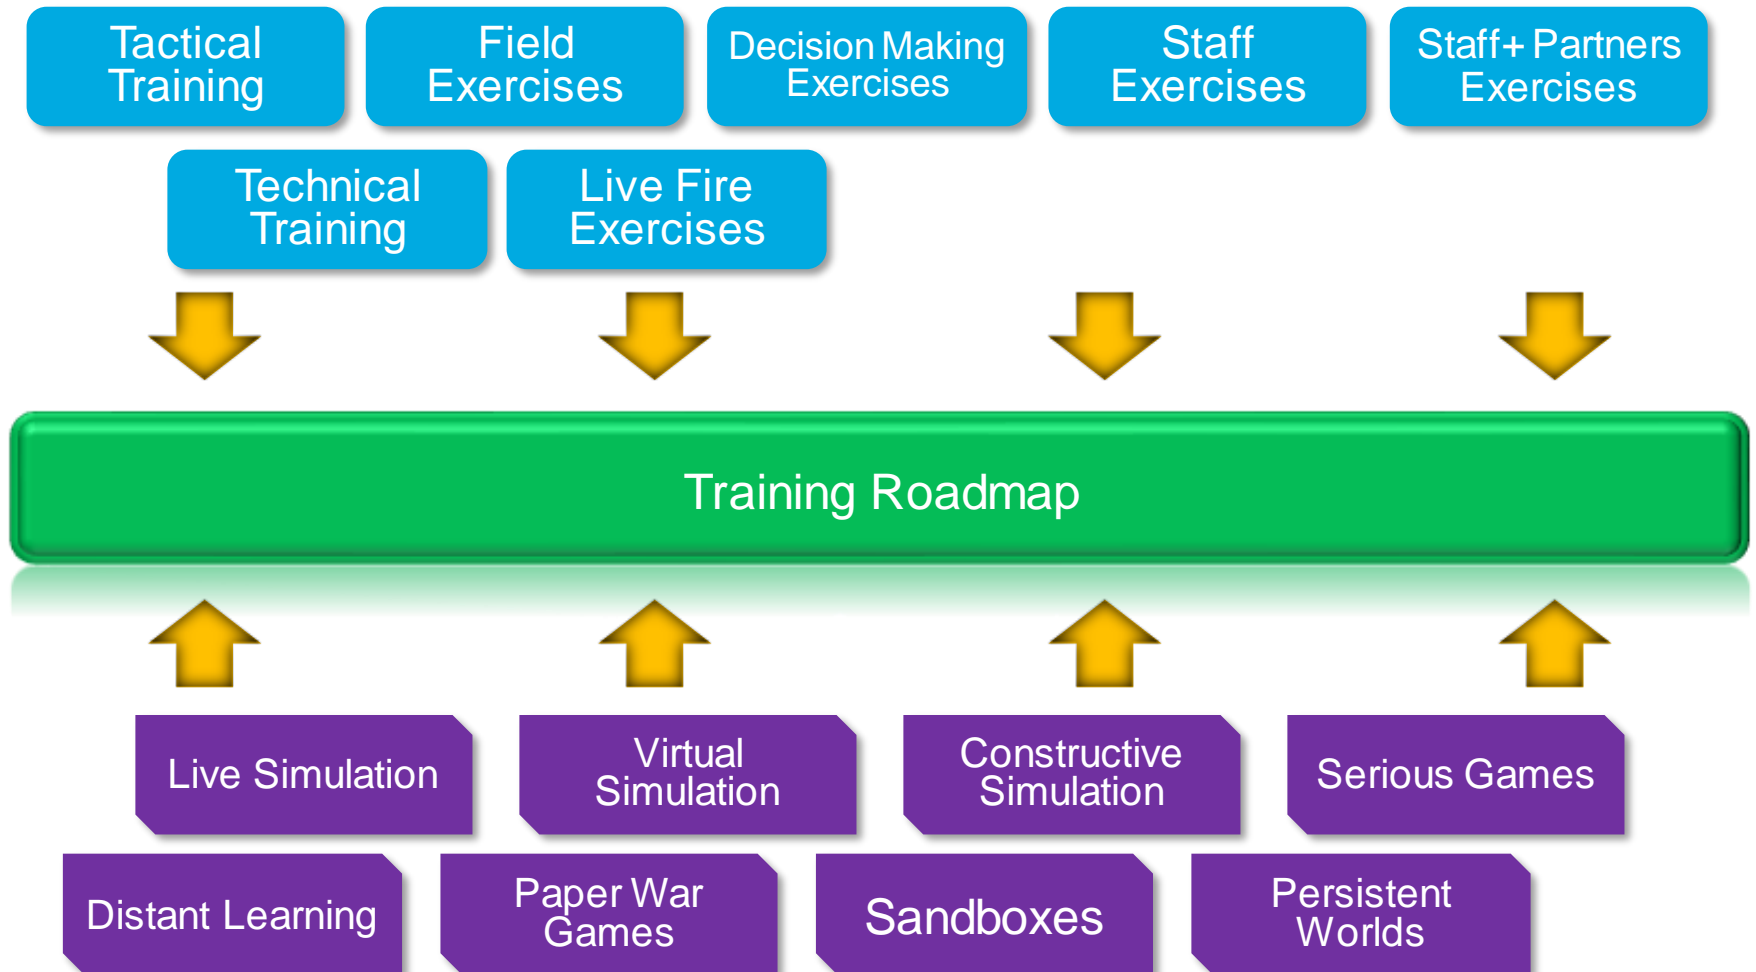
Tactical Training

Field Exercises

Decision Making Exercises

Staff Exercises

Staff+ Partners Exercises

Technical Training

Live Fire Exercises

Training Roadmap

Live Simulation

Virtual Simulation

Constructive Simulation

Serious Games

Distant Learning

Paper War Games

Sandboxes

Persistent Worlds